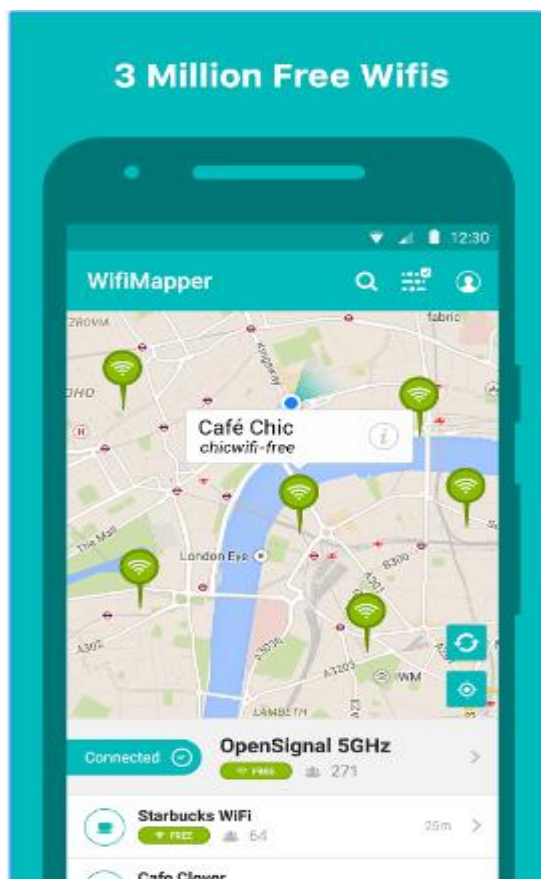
3 Million Free Wifis

12:30

WifiMapper

fabric

Kingsway

Café Chic
chicwifi-free

The Mall

London Eye

B300

A301

A302

A3036

A3203

WM

LAMBETH

Connected

OpenSignal 5GHz
FREE 271

Starbucks WiFi
FREE 64
25m

Cafe Clover